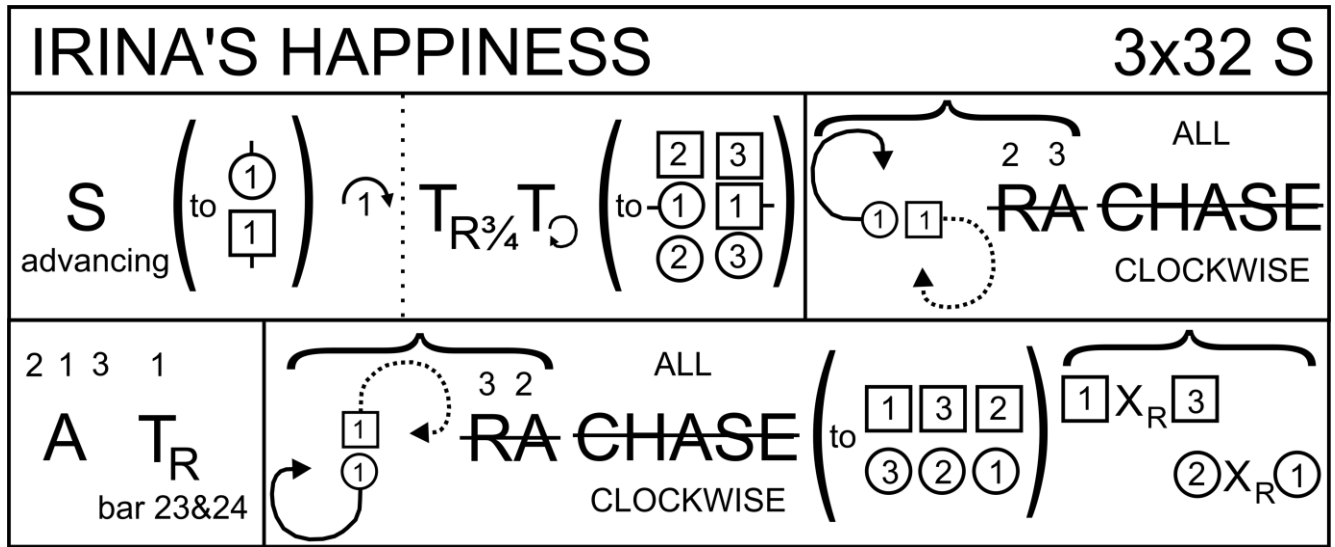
IRINA'S HAPPINESS 3x32 S

S advancing (to 1 1) 1 $T_{R¾}T$ (to 2 3 1 1 2 3)

1 1 2 3 ALL RA CHASE CLOCKWISE

2 1 3 1 A $T_R$ bar 23&24

1 1 3 2 ALL RA CHASE CLOCKWISE (to 1 3 2 3 2 1) 1 $X_R$ 3 2 $X_R$ 1